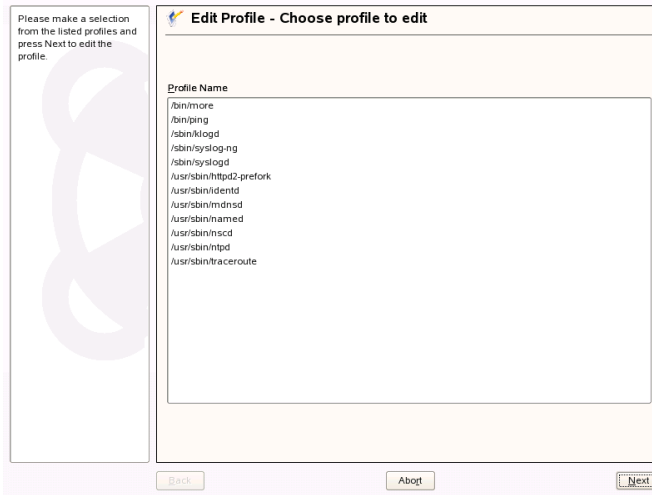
Please make a selection from the listed profiles and press Next to edit the profile.

Edit Profile - Choose profile to edit

Profile Name

/bin/more
/bin/ping
/sbin/klogd
/sbin/syslog-ng
/sbin/syslogd
/usr/sbin/httpd2-prefork
/usr/sbin/identd
/usr/sbin/mdnsd
/usr/sbin/named
/usr/sbin/nscd
/usr/sbin/ntpd
/usr/sbin/traceroute

Back

Abort

Next